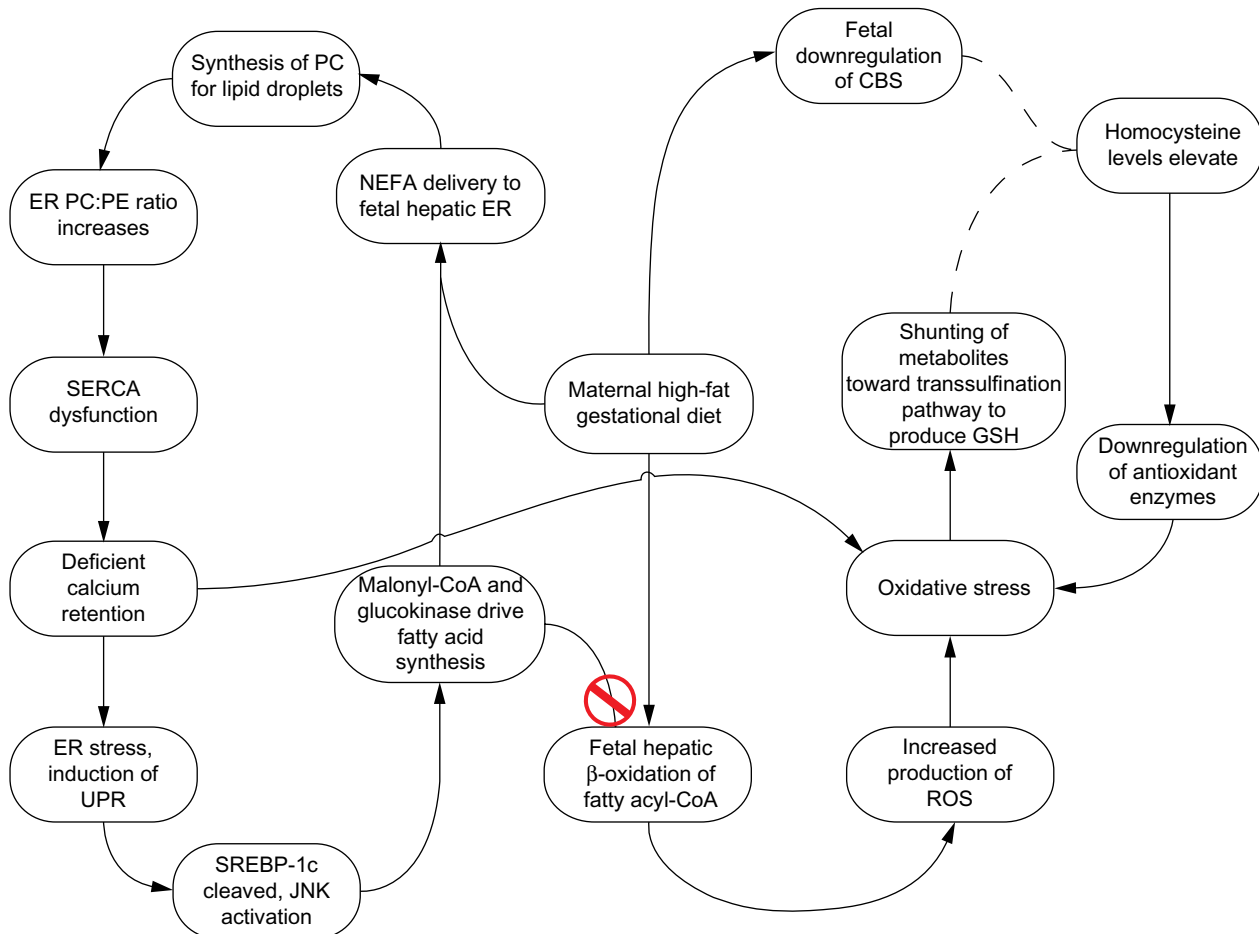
Synthesis of PC for lipid droplets

ER PC:PE ratio increases

SERCA dysfunction

Deficient calcium retention

ER stress, induction of UPR

SREBP-1c cleaved, JNK activation

NEFA delivery to fetal hepatic ER

Malonyl-CoA and glucokinase drive fatty acid synthesis

Fetal downregulation of CBS

Maternal high-fat gestational diet

Fetal hepatic $\beta$-oxidation of fatty acyl-CoA

Homocysteine levels elevate

Shunting of metabolites toward transsulfination pathway to produce GSH

Downregulation of antioxidant enzymes

Oxidative stress

Increased production of ROS